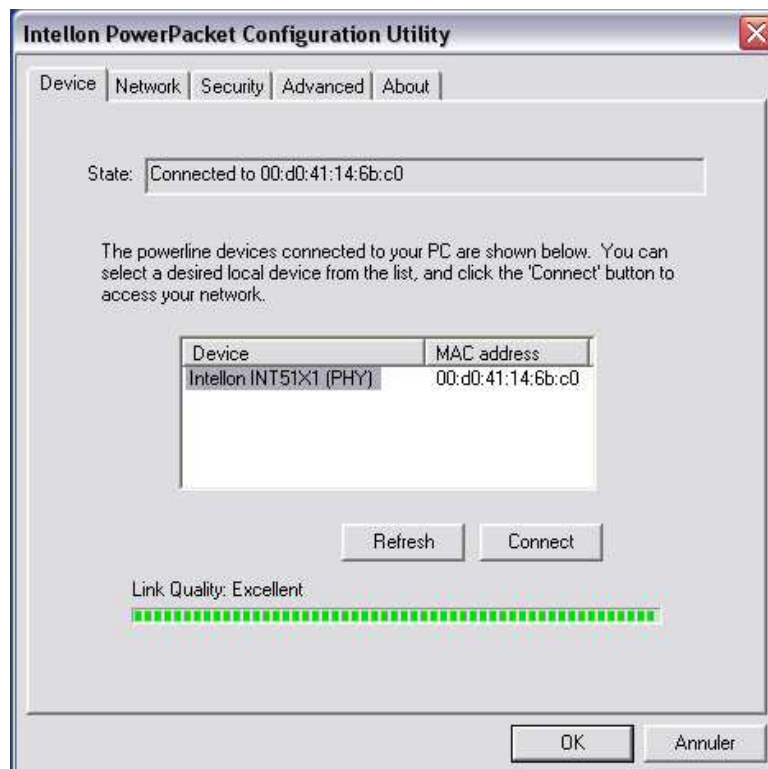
Intellon PowerPacket Configuration Utility

Device | Network | Security | Advanced | About

State: Connected to 00:d0:41:14:6b:c0

The powerline devices connected to your PC are shown below. You can select a desired local device from the list, and click the 'Connect' button to access your network.

| Device | MAC address |
|---|---|
| Intellon INT51X1 (PHY) | 00:d0:41:14:6b:c0 |

Refresh Connect

Link Quality: Excellent

OK Annuler